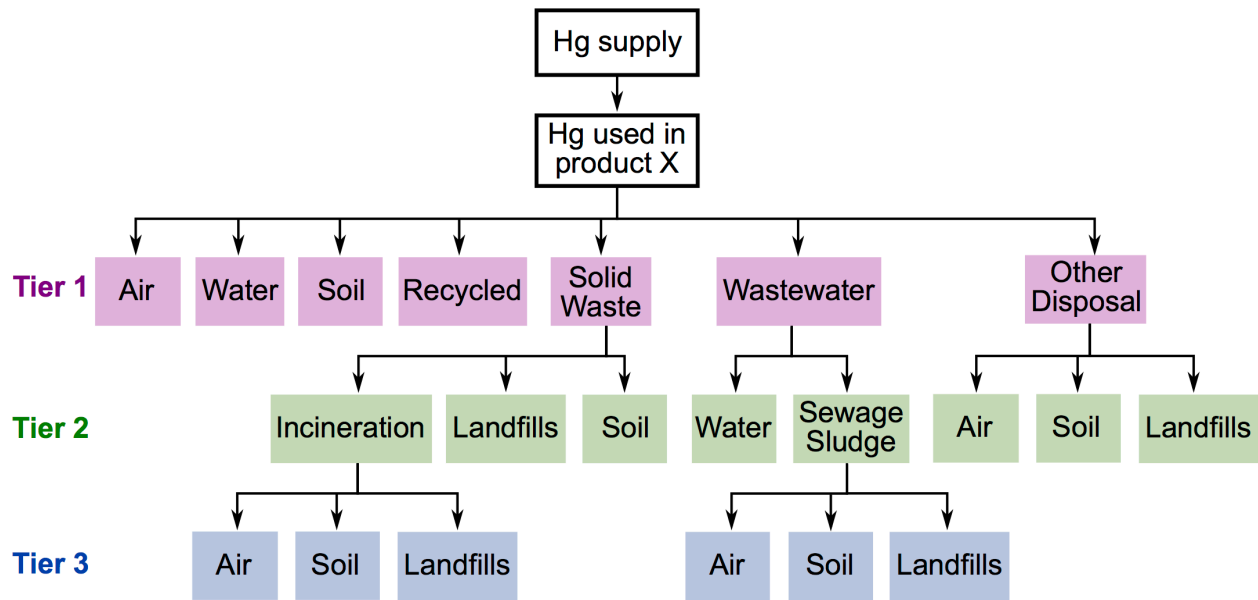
Hg supply

Hg used in product X

Tier 1
Air
Water
Soil
Recycled
Solid Waste
Wastewater
Other Disposal

Tier 2
Incineration
Landfills
Soil
Water
Sewage Sludge
Air
Soil
Landfills

Tier 3
Air
Soil
Landfills
Air
Soil
Landfills